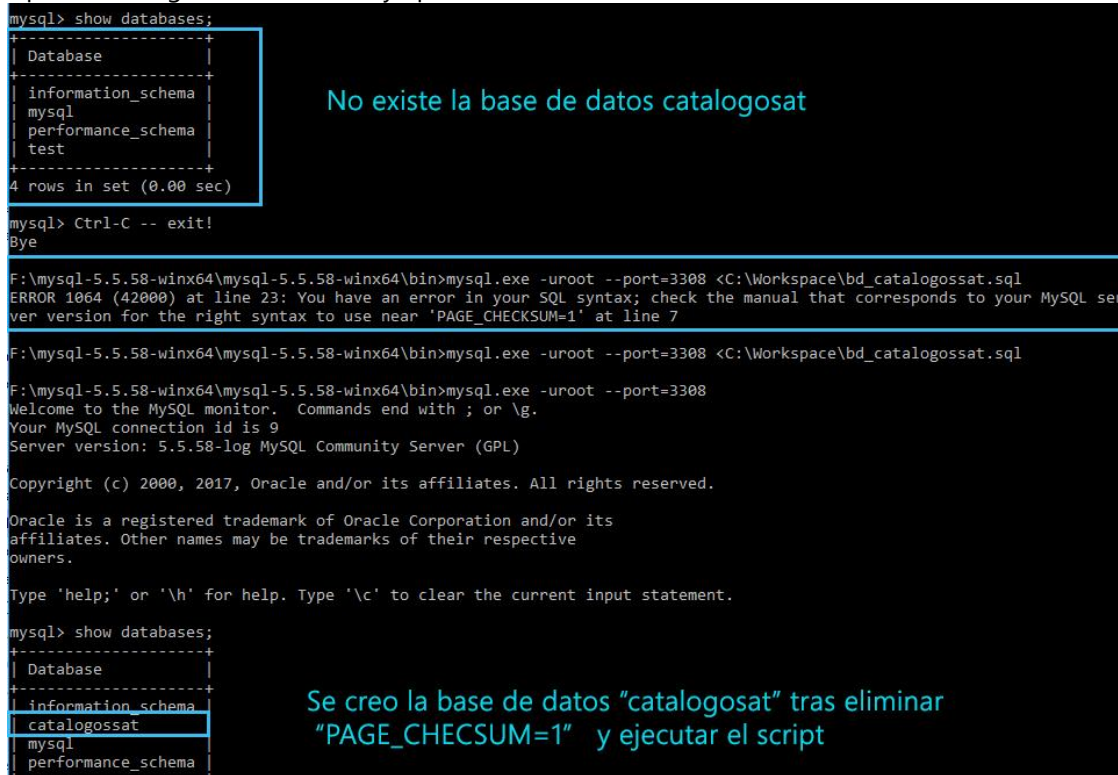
mysql> show databases;
+--------------------+
| Database           |
+--------------------+
| information_schema |
| mysql              |
| performance_schema |
| test               |
+--------------------+
4 rows in set (0.00 sec)

No existe la base de datos catalogosat

mysql> Ctrl-C -- exit!
Bye

F:\mysql-5.5.58-winx64\mysql-5.5.58-winx64\bin>mysql.exe -uroot --port=3308 <C:\Workspace\bd_catalogossat.sql
ERROR 1064 (42000) at line 23: You have an error in your SQL syntax; check the manual that corresponds to your MySQL server version for the right syntax to use near 'PAGE_CHECKSUM=1' at line 7

F:\mysql-5.5.58-winx64\mysql-5.5.58-winx64\bin>mysql.exe -uroot --port=3308 <C:\Workspace\bd_catalogossat.sql

F:\mysql-5.5.58-winx64\mysql-5.5.58-winx64\bin>mysql.exe -uroot --port=3308
Welcome to the MySQL monitor.  Commands end with ; or \g.
Your MySQL connection id is 9
Server version: 5.5.58-log MySQL Community Server (GPL)

Copyright (c) 2000, 2017, Oracle and/or its affiliates. All rights reserved.

Oracle is a registered trademark of Oracle Corporation and/or its affiliates. Other names may be trademarks of their respective owners.

Type 'help;' or '\h' for help. Type '\c' to clear the current input statement.

mysql> show databases;
+--------------------+
| Database           |
+--------------------+
| information_schema |
| catalogossat       |
| mysql              |
| performance_schema |

Se creo la base de datos “catalogosat” tras eliminar “PAGE_CHECSUM=1” y ejecutar el script